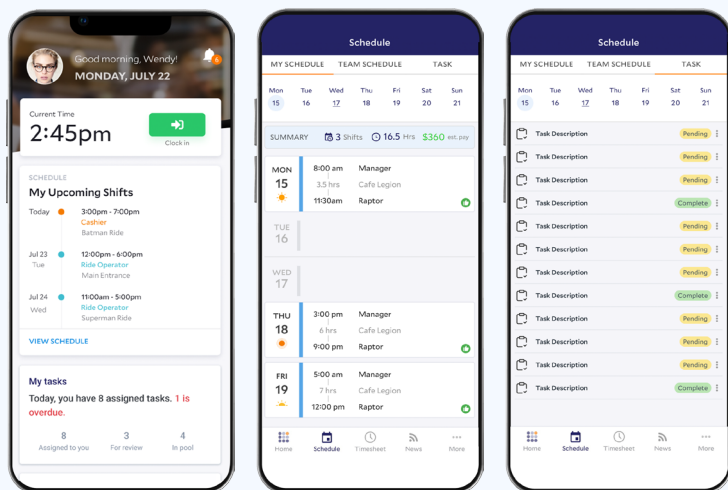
Good morning, Wendy!
MONDAY, JULY 22
6

Current Time
2:45pm
Clock in

SCHEDULE
My Upcoming Shifts
Today 3:00pm - 7:00pm
Cashier
Batman Ride
Jul 23
Tue
12:00pm - 6:00pm
Ride Operator
Main Entrance
Jul 24
Wed
11:00am - 5:00pm
Ride Operator
Superman Ride
VIEW SCHEDULE

My tasks
Today, you have 8 assigned tasks. 1 is overdue.
8
Assigned to you
3
For review
4
In pool

Schedule
MY SCHEDULE TEAM SCHEDULE TASK
Mon 15 Tue 16 Wed 17 Thu 18 Fri 19 Sat 20 Sun 21
SUMMARY 3 Shifts 16.5 Hrs $360 est.pay
MON 15 8:00 am Manager 3.5 hrs Cafe Legion 11:30am Raptor
TUE 16
WED 17
THU 18 3:00 pm Manager 6 hrs Cafe Legion 9:00 pm Raptor
FRI 19 5:00 am Manager 7 hrs Cafe Legion 12:00 pm Raptor
Home Schedule Timesheet News More

Schedule
MY SCHEDULE TEAM SCHEDULE TASK
Mon 15 Tue 16 Wed 17 Thu 18 Fri 19 Sat 20 Sun 21
Task Description Pending
Task Description Pending
Task Description Pending
Task Description Complete
Task Description Pending
Task Description Pending
Task Description Pending
Task Description Complete
Task Description Pending
Task Description Pending
Task Description Pending
Task Description Complete
Home Schedule Timesheet News More